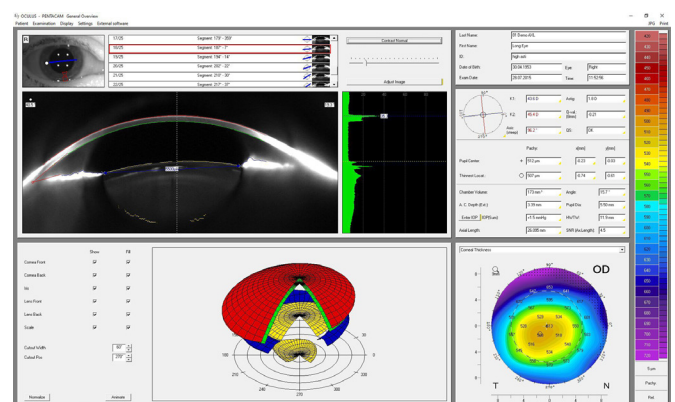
OCULUS - PENTACAM General Overview
Patient Examination Display Settings External software

17/25 Segment: 170° - 350°
18/25 Segment: 167° - 7°
19/25 Segment: 194° - 14°
20/25 Segment: 200° - 20°
21/25 Segment: 210° - 30°
22/25 Segment: 217° - 37°

Contrast Normal
Adjust Image

Last Name: 07 Demo-KHL
First Name: LongEye
ID: high axl
Date of Birth: 30.04.1953 Eye: Right
Exam Date: 28.07.2015 Time: 21:52:56

K1: 43.6 D Astig.: 1.0 D
K2: 46.4 D Q-val. (8mm): -0.21
Axis (steep): 96.2° QS: OK

Pachy: x[mm] y[mm]
Pupil Center: + 512 µm -0.23 -0.03
Thinnest Locat.: O 507 µm -0.74 -0.07

Chamber Volume: 173 mm³ Angle: 35.7°
A. C. Depth (Ext.): 3.38 mm Pupil Dia: 6.50 mm
Enter IOP IOP(cor): +1.5 mmHg MaxTh.I: 11.9 mm
Axial Length: 26.895 mm SNR (AxLength): 4.5

Cornea Thickness
OD
T N

Show Fill
Cornea Front
Cornea Back
Iris
Lens Front
Lens Back
Scale
Cutoff Width
Cutoff Pos.

Normalize Animate

Turn
Pachy
Pal